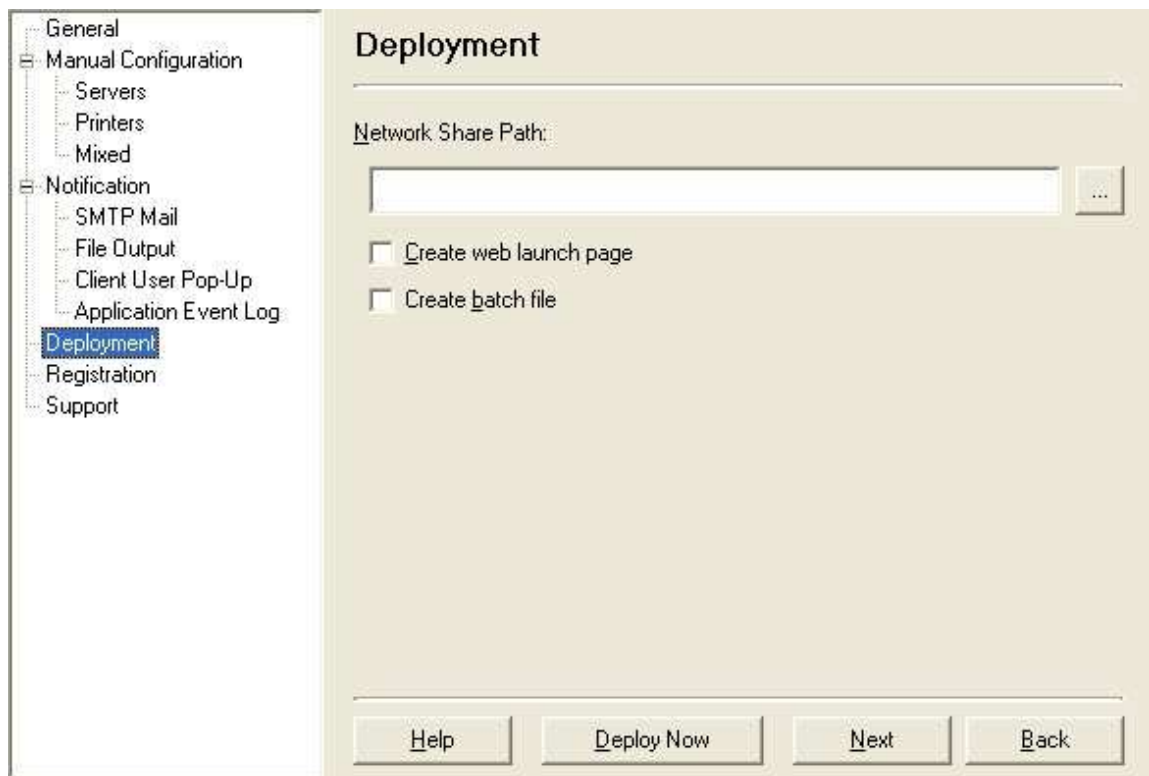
General
Manual Configuration
Servers
Printers
Mixed
Notification
SMTP Mail
File Output
Client User Pop-Up
Application Event Log
Deployment
Registration
Support

Deployment

Network Share Path:

...

Create web launch page

Create batch file

Help

Deploy Now

Next

Back